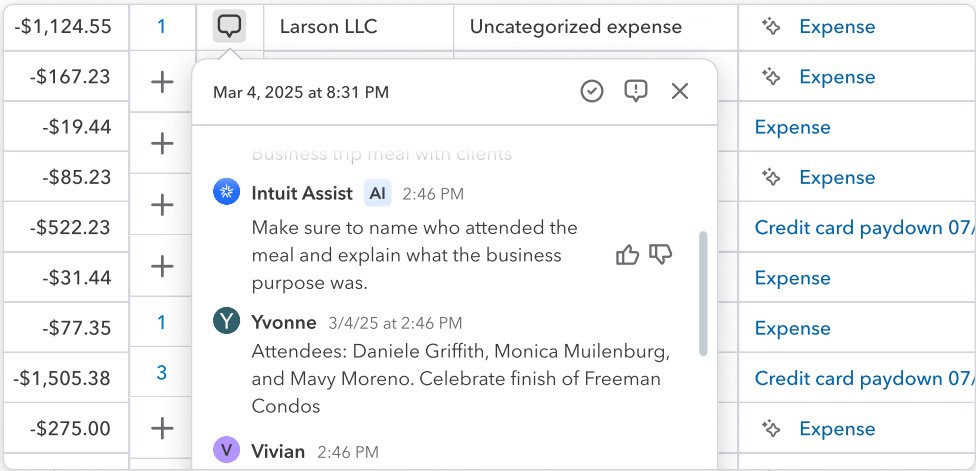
| | | | | |
|---|---|---|---|---|
| -$1,124.55 | 1 | | Larson LLC | Uncategorized expense | Expense |
| -$167.23 | + | | | | Expense |
| -$19.44 | + | | | | Expense |
| -$85.23 | + | | | | Expense |
| -$522.23 | + | | | | Credit card paydown 07/ |
| -$31.44 | + | | | | Expense |
| -$77.35 | 1 | | | | Expense |
| -$1,505.38 | 3 | | | | Credit card paydown 07/ |
| -$275.00 | + | | | | Expense |

Mar 4, 2025 at 8:31 PM

Business trip meal with clients

Intuit Assist AI 2:46 PM
Make sure to name who attended the meal and explain what the business purpose was.

Y Yvonne 3/4/25 at 2:46 PM
Attendees: Daniele Griffith, Monica Muilenburg, and Mavy Moreno. Celebrate finish of Freeman Condos

V Vivian 2:46 PM